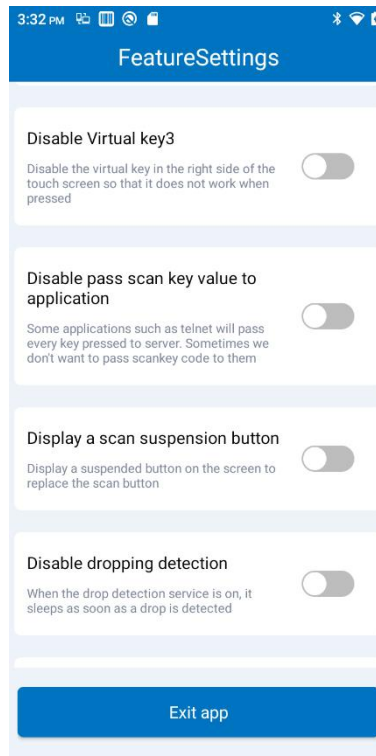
3:32 PM

FeatureSettings

Disable Virtual key3

Disable the virtual key in the right side of the touch screen so that it does not work when pressed

Disable pass scan key value to application

Some applications such as telnet will pass every key pressed to server. Sometimes we don't want to pass scankey code to them

Display a scan suspension button

Display a suspended button on the screen to replace the scan button

Disable dropping detection

When the drop detection service is on, it sleeps as soon as a drop is detected

Exit app